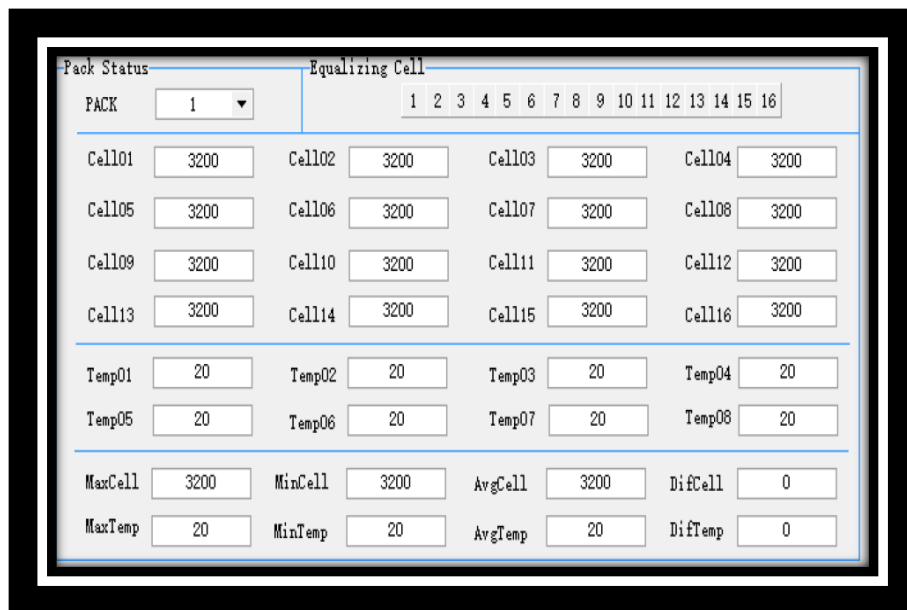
Pack Status

PACK 1

Equalizing Cell

1 2 3 4 5 6 7 8 9 10 11 12 13 14 15 16

| | | | | | | | |
|---|---|---|---|---|---|---|---|
| Cell01 | 3200 | Cell02 | 3200 | Cell03 | 3200 | Cell04 | 3200 |
| Cell05 | 3200 | Cell06 | 3200 | Cell07 | 3200 | Cell08 | 3200 |
| Cell09 | 3200 | Cell10 | 3200 | Cell11 | 3200 | Cell12 | 3200 |
| Cell13 | 3200 | Cell14 | 3200 | Cell15 | 3200 | Cell16 | 3200 |

| | | | | | | | |
|---|---|---|---|---|---|---|---|
| Temp01 | 20 | Temp02 | 20 | Temp03 | 20 | Temp04 | 20 |
| Temp05 | 20 | Temp06 | 20 | Temp07 | 20 | Temp08 | 20 |

| | | | | | | | |
|---|---|---|---|---|---|---|---|
| MaxCell | 3200 | MinCell | 3200 | AvgCell | 3200 | DifCell | 0 |
| MaxTemp | 20 | MinTemp | 20 | AvgTemp | 20 | DifTemp | 0 |